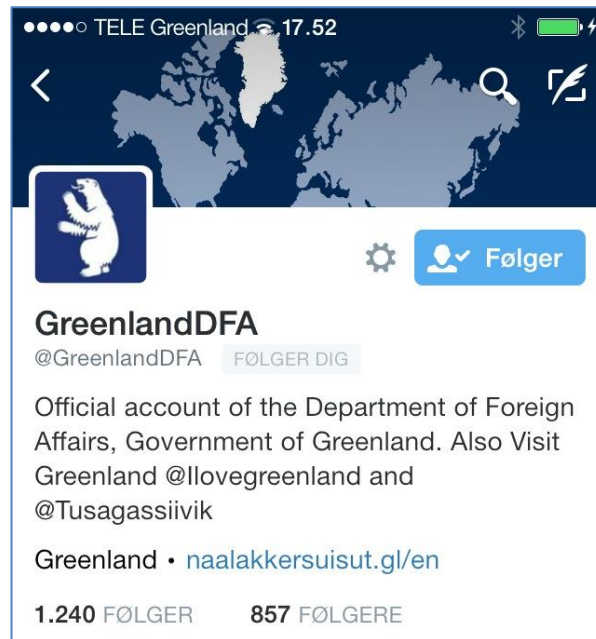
●●●●○ TELE Greenland 17.52

Følger

GreenlandDFA
@GreenlandDFA FØLGER DIG

Official account of the Department of Foreign Affairs, Government of Greenland. Also Visit Greenland @Ilovegreenland and @Tusagassiivik

Greenland • naalakkersuisut.gl/en

1.240 FØLGER 857 FØLGERE